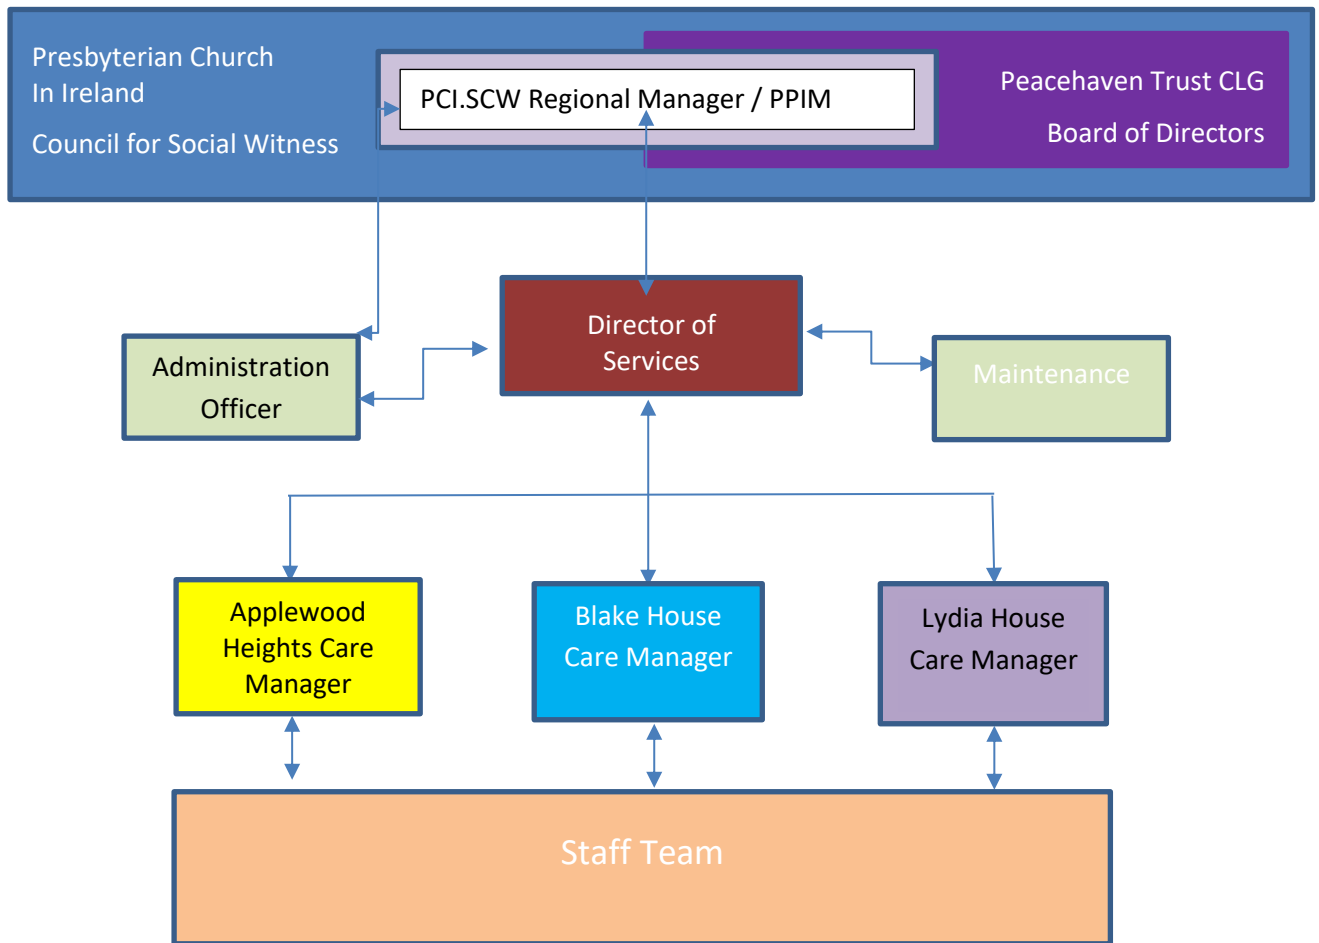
Presbyterian Church
In Ireland

Council for Social Witness

PCI.SCW Regional Manager / PPIM

Peacehaven Trust CLG

Board of Directors

Director of Services

Administration Officer

Maintenance

Applewood Heights Care Manager

Blake House Care Manager

Lydia House Care Manager

Staff Team